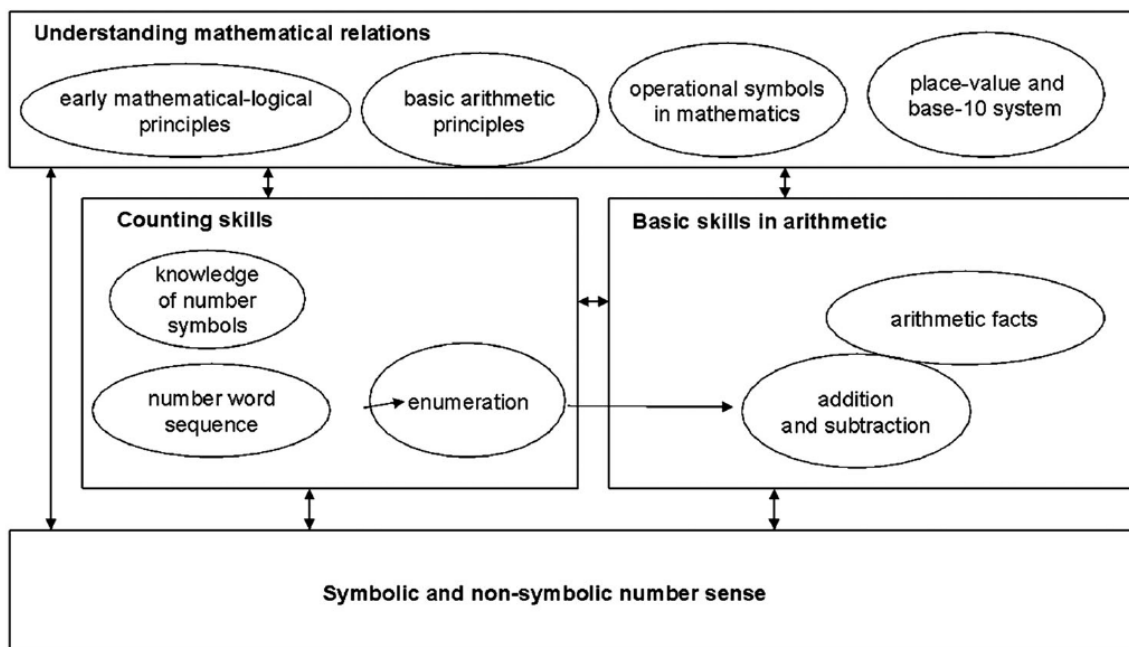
Understanding mathematical relations

early mathematical-logical principles

basic arithmetic principles

operational symbols in mathematics

place-value and base-10 system

Counting skills

knowledge of number symbols

number word sequence

enumeration

Basic skills in arithmetic

arithmetic facts

addition and subtraction

Symbolic and non-symbolic number sense